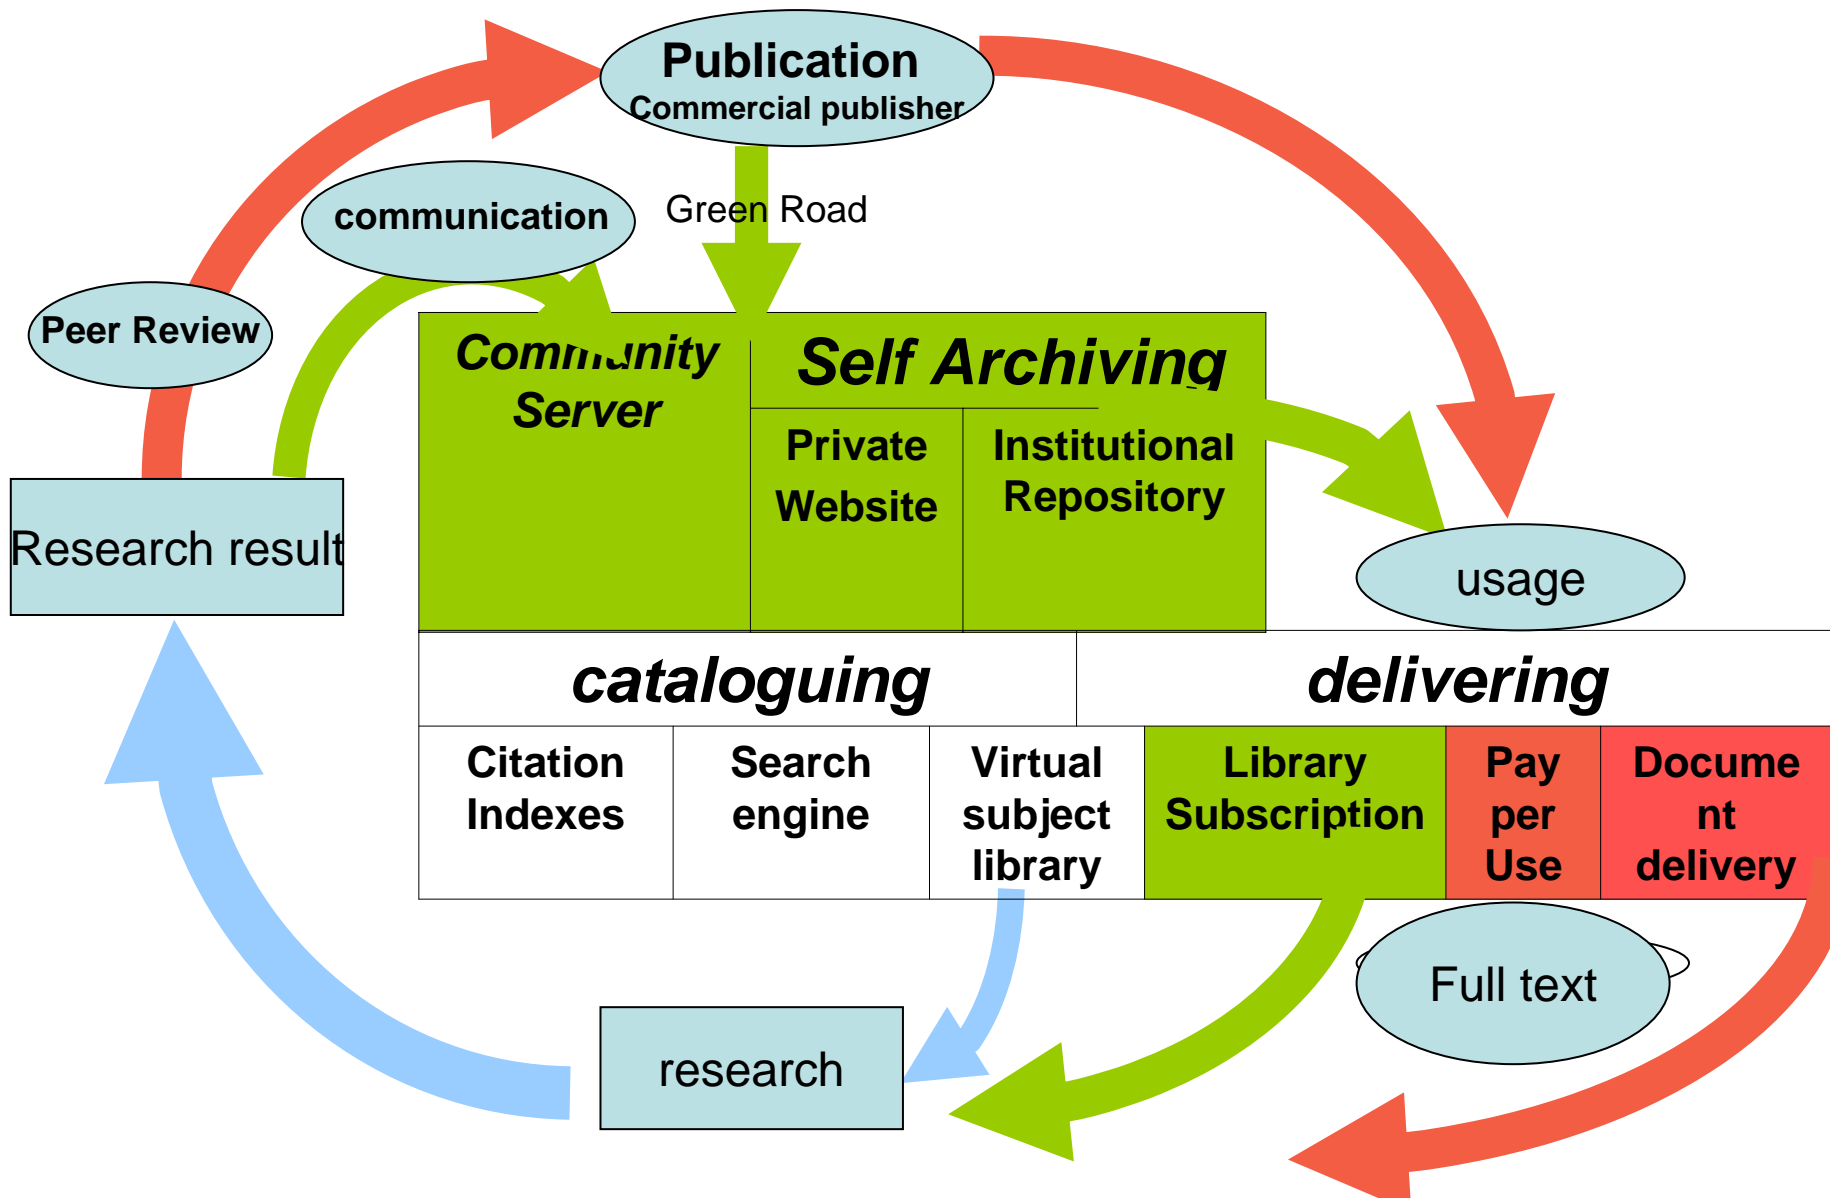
Publication
Commercial publisher

communication

Green Road

Peer Review

Community Server

Self Archiving

Private Website

Institutional Repository

Research result

usage

cataloguing

delivering

Citation Indexes

Search engine

Virtual subject library

Library Subscription

Pay per Use

Docume nt delivery

Full text

research